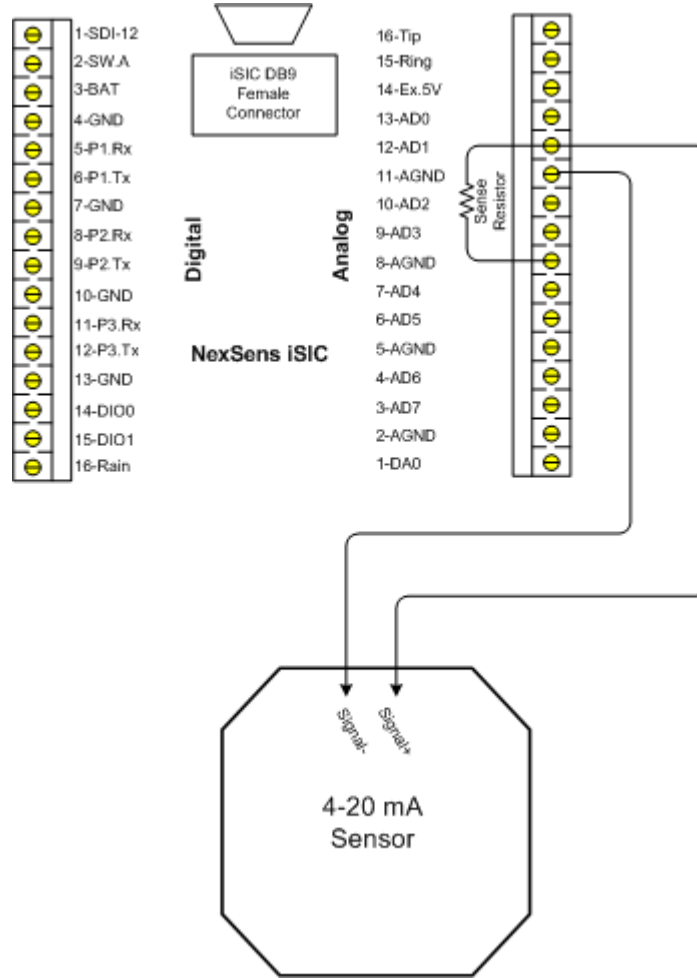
1-SDI-12
2-SW.A
3-BAT
4-GND
5-P1.Rx
6-P1.Tx
7-GND
8-P2.Rx
9-P2.Tx
10-GND
11-P3.Rx
12-P3.Tx
13-GND
14-DIO0
15-DIO1
16-Rain

iSIC DB9 Female Connector

Digital

Analog

NexSens iSIC

16-Tip
15-Ring
14-Ex.5V
13-AD0
12-AD1
11-AGND
10-AD2
9-AD3
8-AGND
7-AD4
6-AD5
5-AGND
4-AD6
3-AD7
2-AGND
1-DA0

Sense Resistor

Signal-
Signal+

4-20 mA Sensor